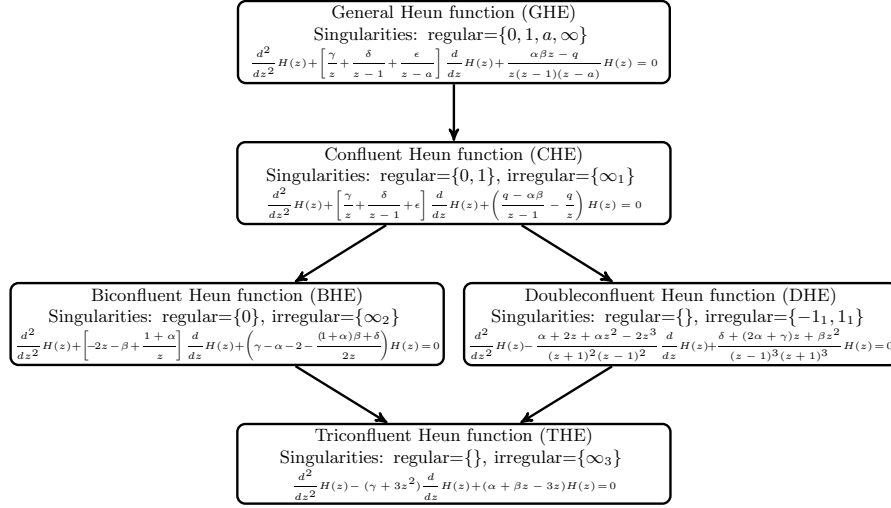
General Heun function (GHE)
Singularities: regular=$\{0, 1, a, \infty\}$
$\frac{d^2}{dz^2}H(z)+\left[\frac{\gamma}{z}+\frac{\delta}{z-1}+\frac{\epsilon}{z-a}\right]\frac{d}{dz}H(z)+\frac{\alpha\beta z-q}{z(z-1)(z-a)}H(z)=0$

Confluent Heun function (CHE)
Singularities: regular=$\{0, 1\}$, irregular=$\{\infty_1\}$
$\frac{d^2}{dz^2}H(z)+\left[\frac{\gamma}{z}+\frac{\delta}{z-1}+\epsilon\right]\frac{d}{dz}H(z)+\left(\frac{q-\alpha\beta}{z-1}-\frac{q}{z}\right)H(z)=0$

Biconfluent Heun function (BHE)
Singularities: regular=$\{0\}$, irregular=$\{\infty_2\}$
$\frac{d^2}{dz^2}H(z)+\left[-2z-\beta+\frac{1+\alpha}{z}\right]\frac{d}{dz}H(z)+\left(\gamma-\alpha-2-\frac{(1+\alpha)\beta+\delta}{2z}\right)H(z)=0$

Doubleconfluent Heun function (DHE)
Singularities: regular=$\{\}$, irregular=$\{-1_1, 1_1\}$
$\frac{d^2}{dz^2}H(z)-\frac{\alpha+2z+\alpha z^2-2z^3}{(z+1)^2(z-1)^2}\frac{d}{dz}H(z)+\frac{\delta+(2\alpha+\gamma)z+\beta z^2}{(z-1)^3(z+1)^3}H(z)=0$

Triconfluent Heun function (THE)
Singularities: regular=$\{\}$, irregular=$\{\infty_3\}$
$\frac{d^2}{dz^2}H(z)-(\gamma+3z^2)\frac{d}{dz}H(z)+(\alpha+\beta z-3z)H(z)=0$